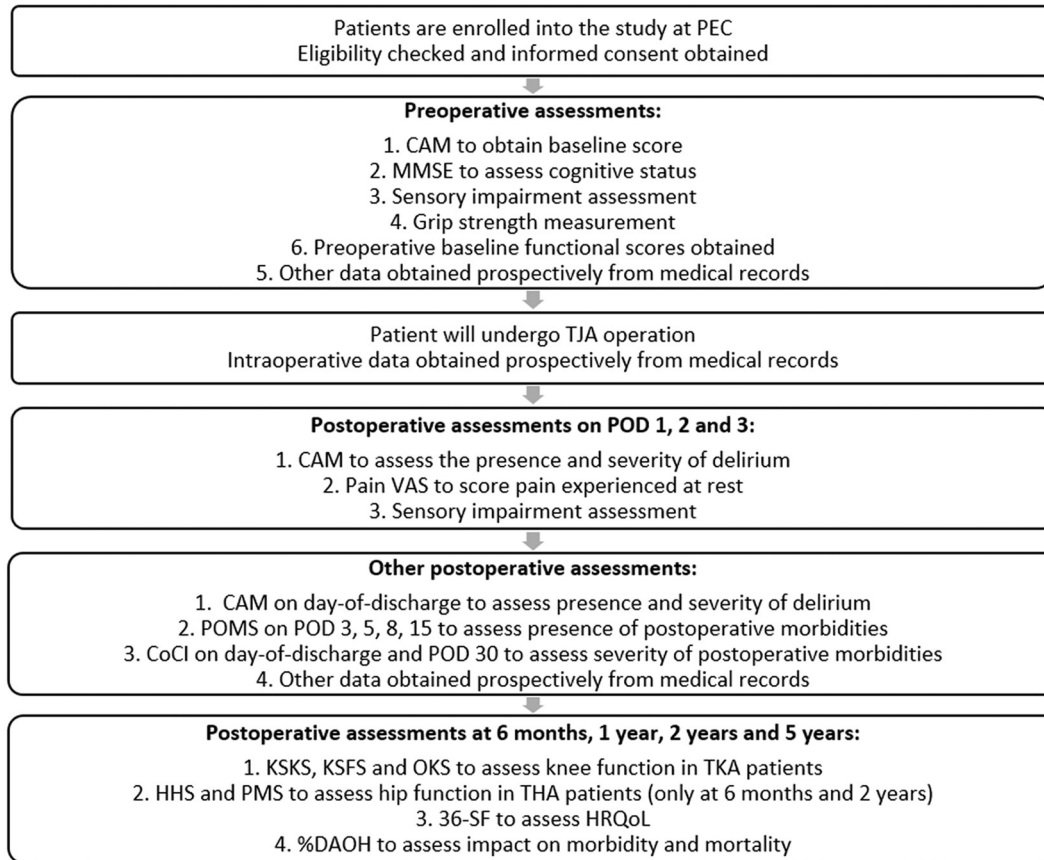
Patients are enrolled into the study at PEC
Eligibility checked and informed consent obtained

**Preoperative assessments:**

1. CAM to obtain baseline score
2. MMSE to assess cognitive status
3. Sensory impairment assessment
4. Grip strength measurement
6. Preoperative baseline functional scores obtained
5. Other data obtained prospectively from medical records

Patient will undergo TJA operation
Intraoperative data obtained prospectively from medical records

**Postoperative assessments on POD 1, 2 and 3:**

1. CAM to assess the presence and severity of delirium
2. Pain VAS to score pain experienced at rest
3. Sensory impairment assessment

**Other postoperative assessments:**

1. CAM on day-of-discharge to assess presence and severity of delirium
2. POMS on POD 3, 5, 8, 15 to assess presence of postoperative morbidities
3. CoCI on day-of-discharge and POD 30 to assess severity of postoperative morbidities
4. Other data obtained prospectively from medical records

**Postoperative assessments at 6 months, 1 year, 2 years and 5 years:**

1. KSKS, KSFS and OKS to assess knee function in TKA patients
2. HHS and PMS to assess hip function in THA patients (only at 6 months and 2 years)
3. 36-SF to assess HRQoL
4. %DAOH to assess impact on morbidity and mortality